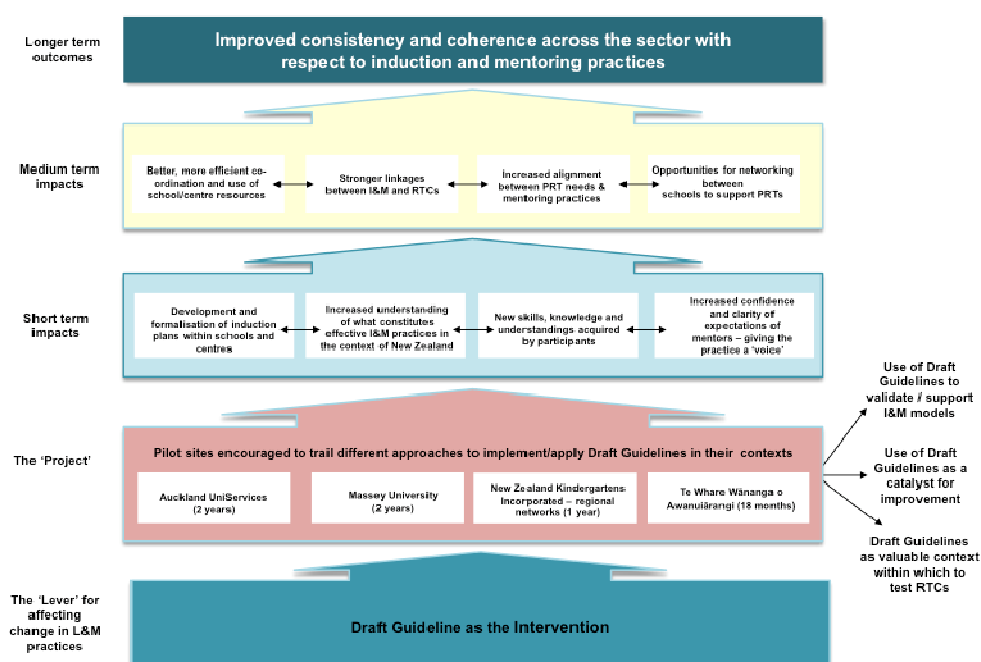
Longer term outcomes

Improved consistency and coherence across the sector with respect to induction and mentoring practices

Medium term impacts

Better, more efficient co-ordination and use of school/centre resources

Stronger linkages between I&M and RTCs

Increased alignment between PRT needs & mentoring practices

Opportunities for networking between schools to support PRTs

Short term impacts

Development and formalisation of induction plans within schools and centres

Increased understanding of what constitutes effective I&M practices in the context of New Zealand

New skills, knowledge and understandings acquired by participants

Increased confidence and clarity of expectations of mentors – giving the practice a 'voice'

The 'Project'

Pilot sites encouraged to trail different approaches to implement/apply Draft Guidelines in their contexts

Auckland UniServices (2 years)

Massey University (2 years)

New Zealand Kindergartens Incorporated – regional networks (1 year)

Te Whare Wānanga o Awanuiārangi (18 months)

Use of Draft Guidelines to validate / support I&M models

Use of Draft Guidelines as a catalyst for improvement

Draft Guidelines as valuable context within which to test RTCs

The 'Lever' for affecting change in I&M practices

Draft Guideline as the Intervention